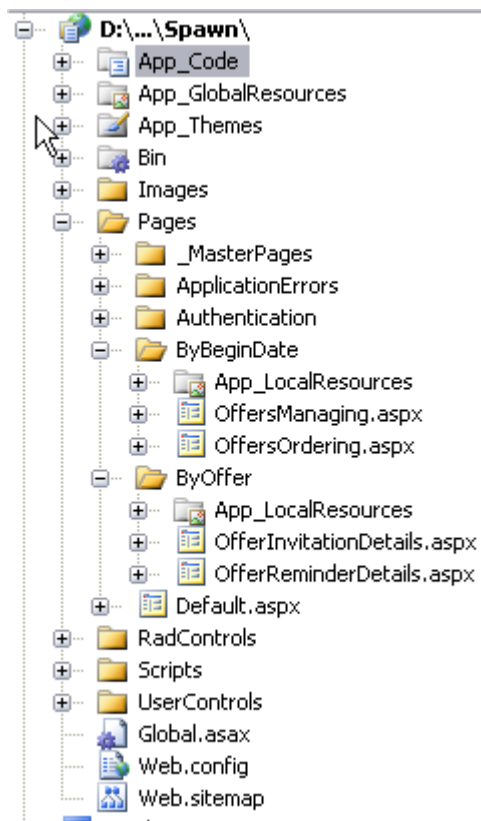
D:\...\Spawn\
App_Code
App_GlobalResources
App_Themes
Bin
Images
Pages
_MasterPages
ApplicationErrors
Authentication
ByBeginDate
App_LocalResources
OffersManaging.aspx
OffersOrdering.aspx
ByOffer
App_LocalResources
OfferInvitationDetails.aspx
OfferReminderDetails.aspx
Default.aspx
RadControls
Scripts
UserControls
Global.asax
Web.config
Web.sitemap